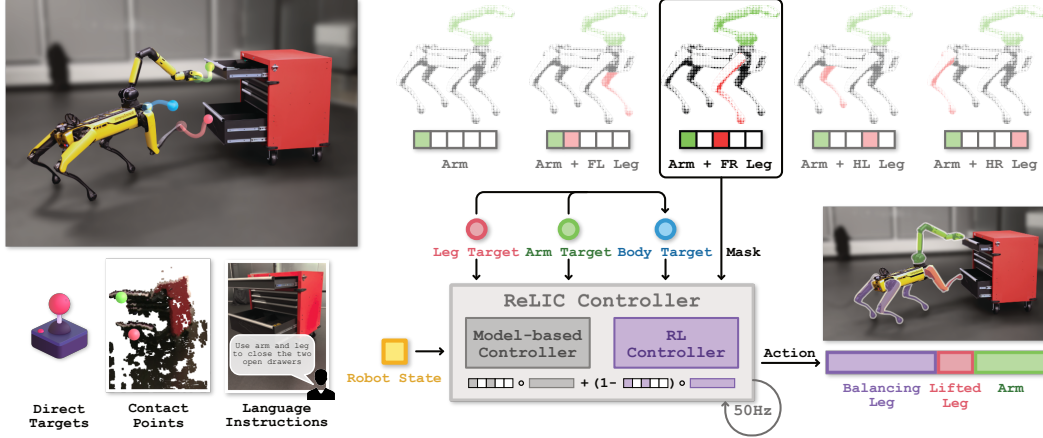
Arm

Arm + FL Leg

Arm + FR Leg

Arm + HL Leg

Arm + HR Leg

Leg Target Arm Target Body Target Mask

ReLIC Controller

Model-based Controller

RL Controller

Robot State

+ (1-

50Hz

Action

Balancing Leg

Lifted Leg

Arm

Use arm and leg to close the two open drawers

Direct Targets

Contact Points

Language Instructions